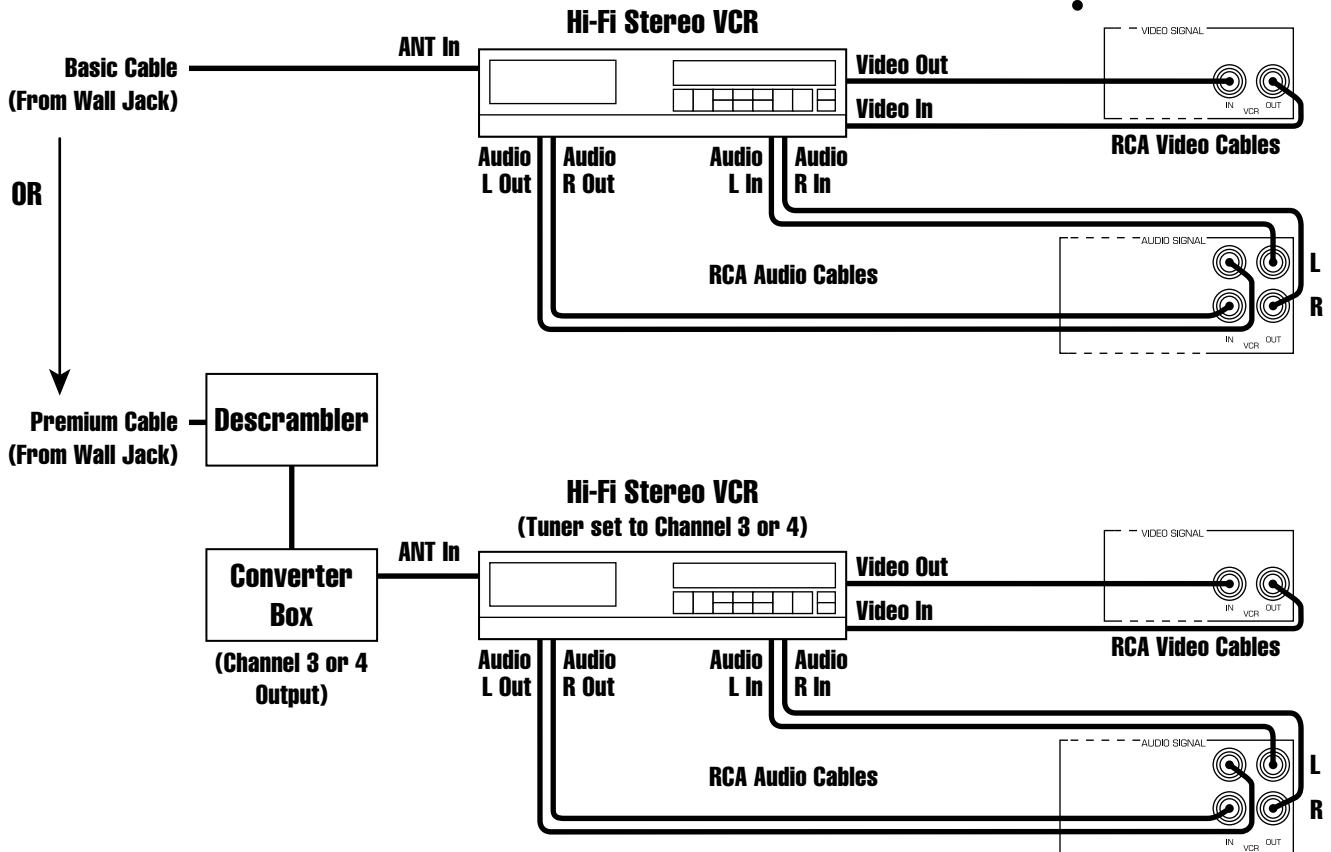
Hi-Fi Stereo VCR

ANT In

Basic Cable
(From Wall Jack)

Video Out

Video In

VIDEO SIGNAL

IN VCR OUT

RCA Video Cables

Audio L Out

Audio R Out

Audio L In

Audio R In

OR

AUDIO SIGNAL

L

RCA Audio Cables

R

IN VCR OUT

Premium Cable
(From Wall Jack)

Descrambler

Hi-Fi Stereo VCR
(Tuner set to Channel 3 or 4)

ANT In

Converter Box

(Channel 3 or 4 Output)

Video Out

Video In

VIDEO SIGNAL

IN VCR OUT

RCA Video Cables

Audio L Out

Audio R Out

Audio L In

Audio R In

AUDIO SIGNAL

L

RCA Audio Cables

R

IN VCR OUT